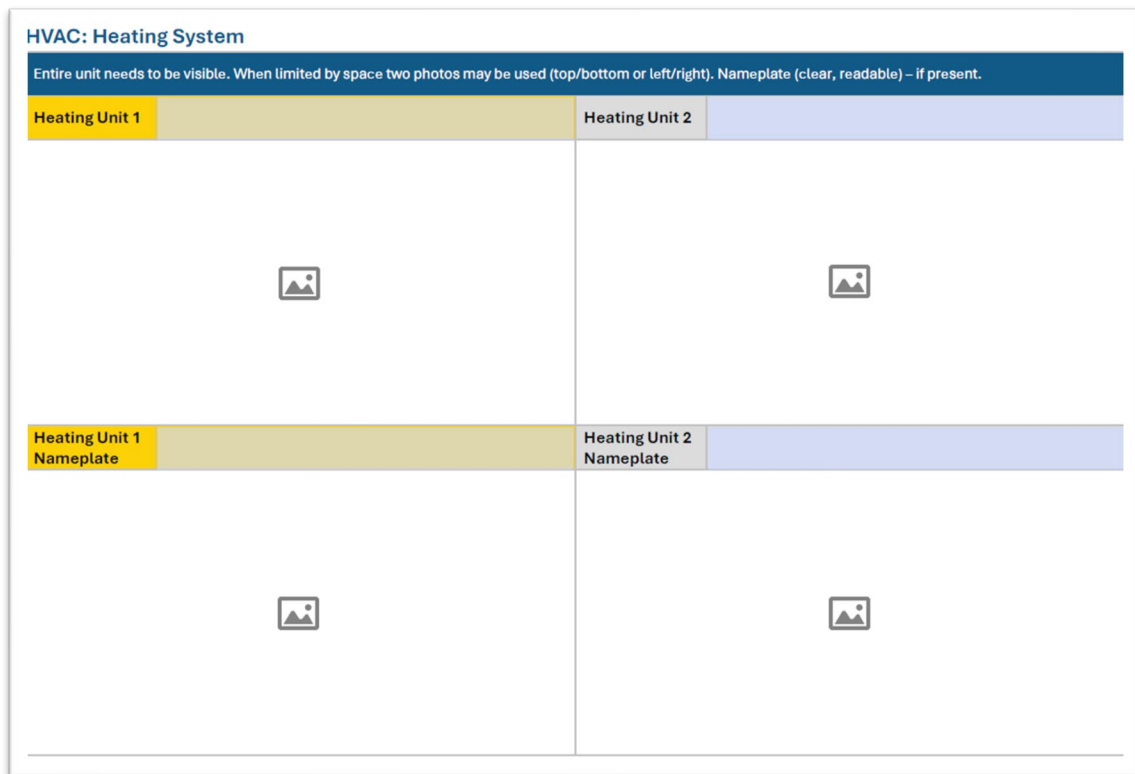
HVAC: Heating System

Entire unit needs to be visible. When limited by space two photos may be used (top/bottom or left/right). Nameplate (clear, readable) – if present.

| Heating Unit 1 | | Heating Unit 2 | |
|---|---|---|---|
| Heating Unit 1 Nameplate | | Heating Unit 2 Nameplate | |